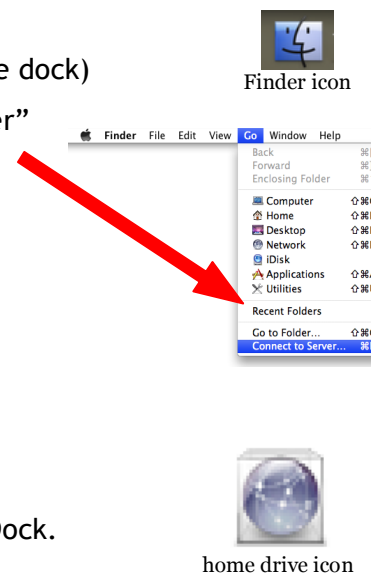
e dock)

er"

Finder icon

Finder File Edit View Go Window Help

Back ⌘[
Forward ⌘]
Enclosing Folder ⌘
Computer ⇧⌘C
Home ⇧⌘H
Desktop ⇧⌘D
Network ⇧⌘K
iDisk
Applications ⇧⌘A
Utilities ⇧⌘U
Recent Folders
Go to Folder... ⇧⌘G
Connect to Server... ⌘K

ock.

home drive icon